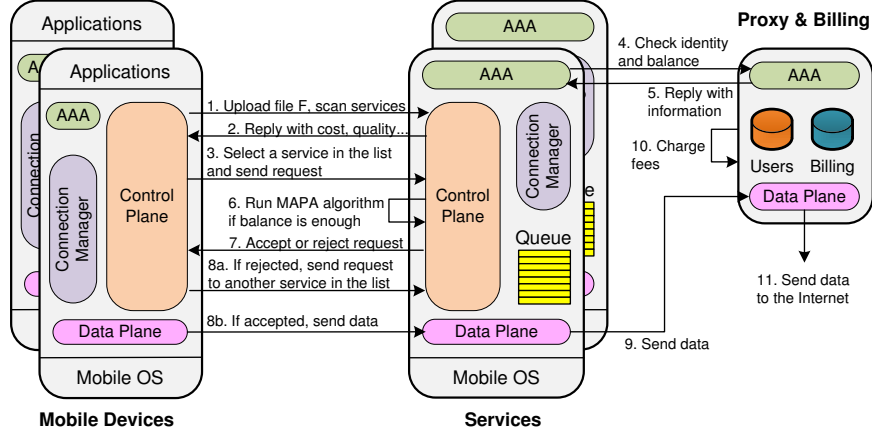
Applications
AA
Connection
Applications
AAA
Connection Manager
Control Plane
Data Plane
Mobile OS
Mobile Devices

1. Upload file F, scan services
2. Reply with cost, quality...
3. Select a service in the list and send request
6. Run MAPA algorithm if balance is enough
7. Accept or reject request
8a. If rejected, send request to another service in the list
8b. If accepted, send data

AAA
AAA
Control Plane
Connection Manager
e
Queue
Data Plane
Mobile OS
Services

4. Check identity and balance
5. Reply with information
10. Charge fees
9. Send data

Proxy & Billing
AAA
Users
Billing
Data Plane
11. Send data to the Internet